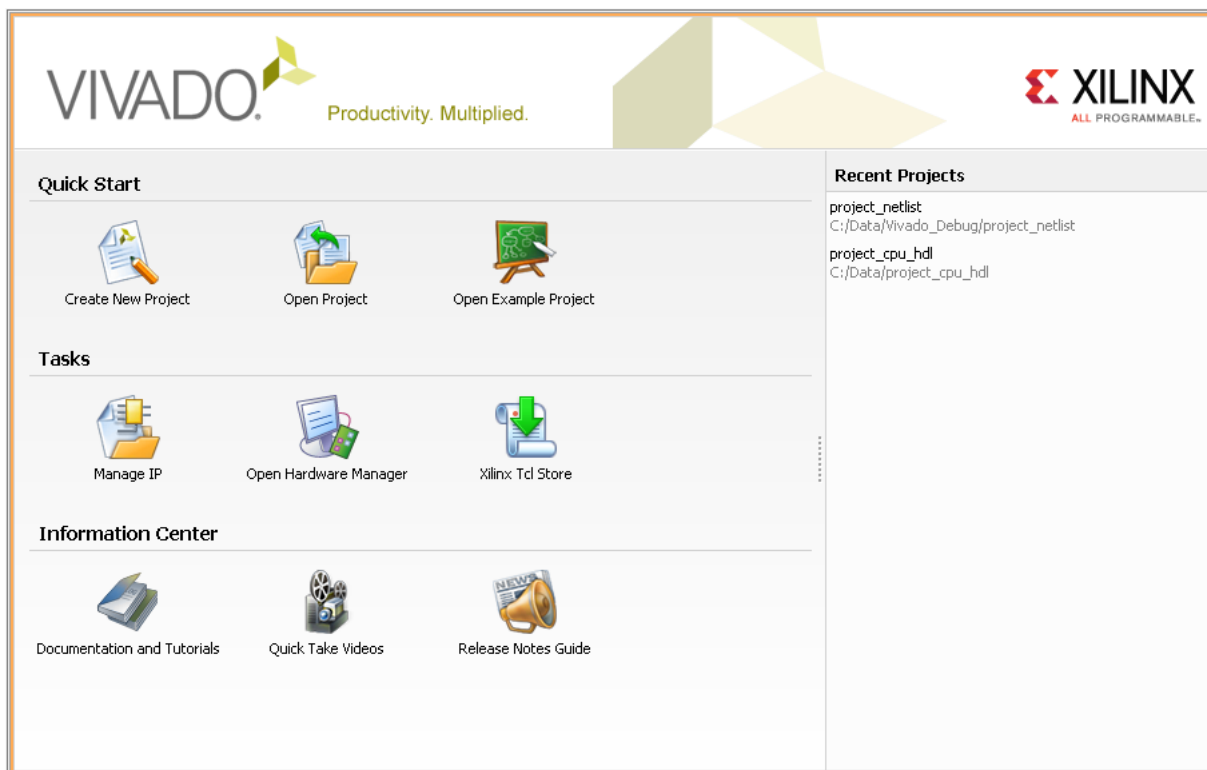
VIVADO.
Productivity. Multiplied.
XILINX
ALL PROGRAMMABLE.

Quick Start

Create New Project
Open Project
Open Example Project

Tasks

Manage IP
Open Hardware Manager
Xilinx Tcl Store

Information Center

Documentation and Tutorials
Quick Take Videos
Release Notes Guide

NEWS

Recent Projects

project_netlist
C:/Data/Vivado_Debug/project_netlist
project_cpu_hdl
C:/Data/project_cpu_hdl